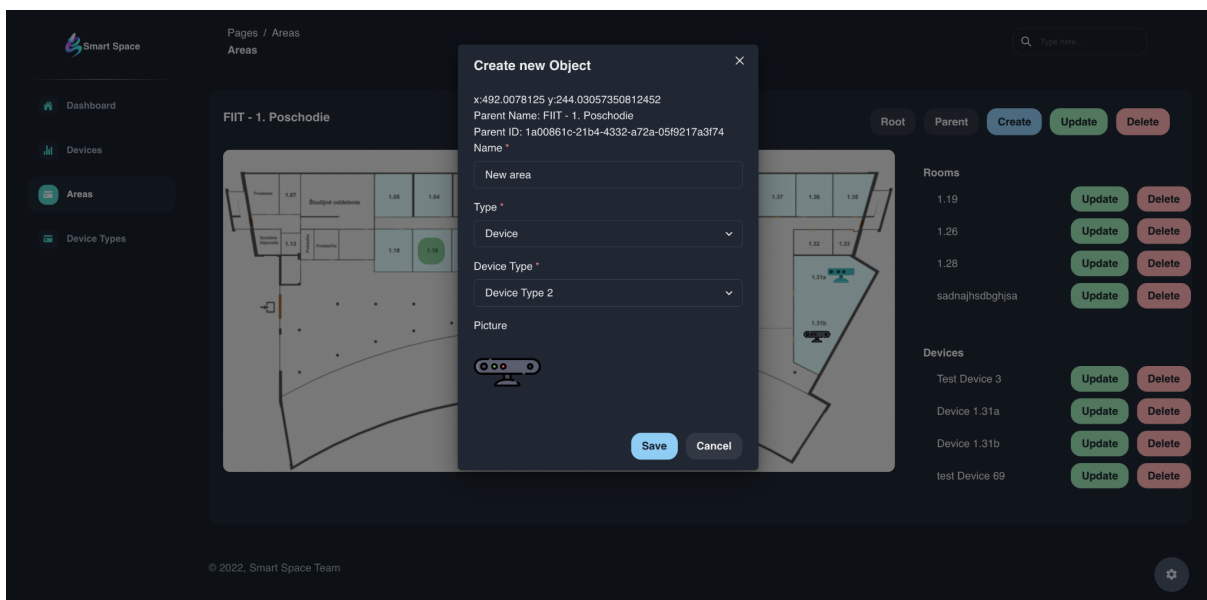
Smart Space

Dashboard

Devices

Areas

Device Types

Pages / Areas
Areas

Type here...

FIIT - 1. Poschodie

Root Parent Create Update Delete

Prodekan 1.07 Študijné oddelenie 1.05 1.04 1.18 1.19 1.13 1.37 1.36 1.39 1.32 1.33 1.31a 1.31b

Create new Object

×

x:492.0078125 y:244.03057350812452
Parent Name: FIIT - 1. Poschodie
Parent ID: 1a00861c-21b4-4332-a72a-05f9217a3f74

Name *

New area

Type *

Device

Device Type *

Device Type 2

Picture

Save Cancel

Rooms

1.19 Update Delete

1.26 Update Delete

1.28 Update Delete

sadnajhsdbghjsa Update Delete

Devices

Test Device 3 Update Delete

Device 1.31a Update Delete

Device 1.31b Update Delete

test Device 69 Update Delete

© 2022, Smart Space Team